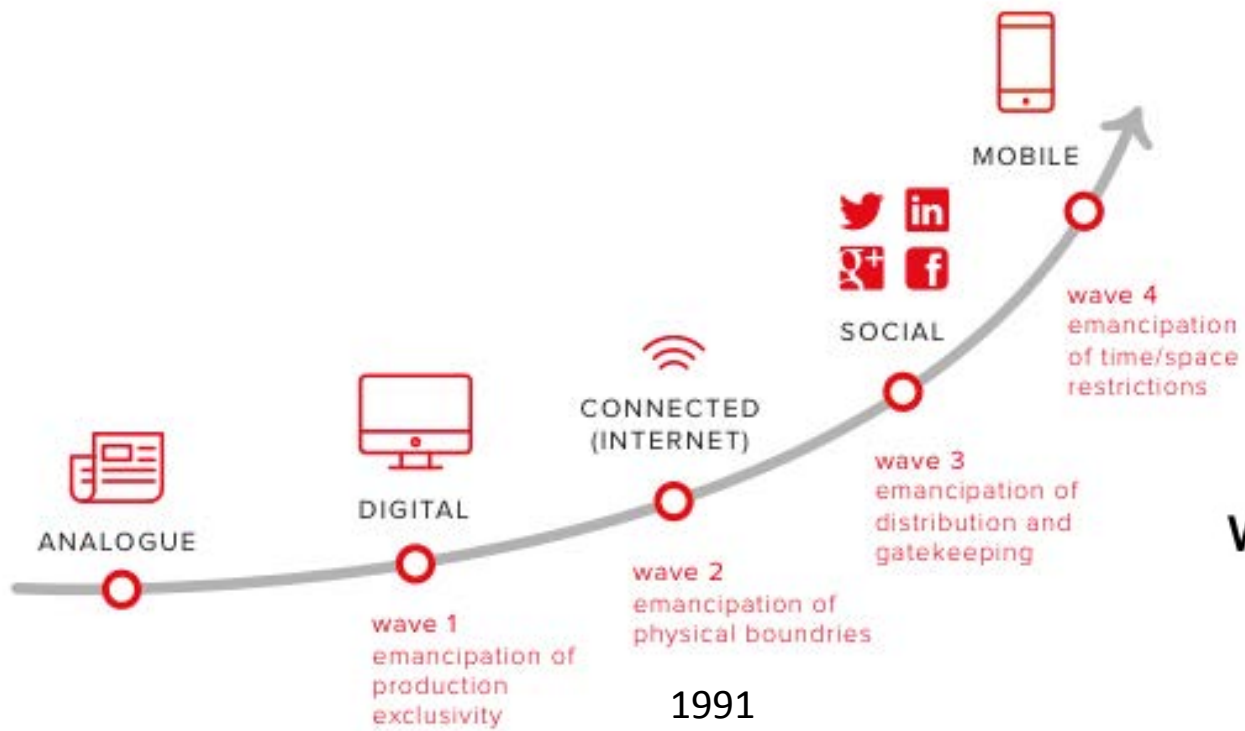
MOBILE

SOCIAL

wave 4
emancipation
of time/space
restrictions

CONNECTED
(INTERNET)

DIGITAL

ANALOGUE

wave 3
emancipation of
distribution and
gatekeeping

wave 2
emancipation of
physical boundries

wave 1
emancipation of
production
exclusivity

1991

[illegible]